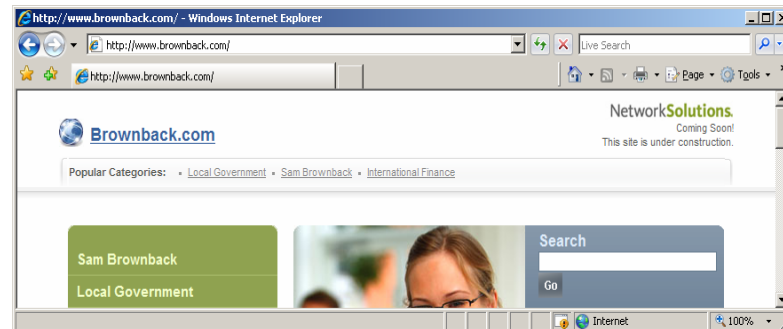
http://www.brownback.com/ - Windows Internet Explorer

http://www.brownback.com/

Live Search

http://www.brownback.com/

Page ▾ Tools ▾

Brownback.com

NetworkSolutions.
Coming Soon!
This site is under construction.

Popular Categories: ▪ Local Government ▪ Sam Brownback ▪ International Finance

Sam Brownback

Local Government

Search

Go

Internet

100%